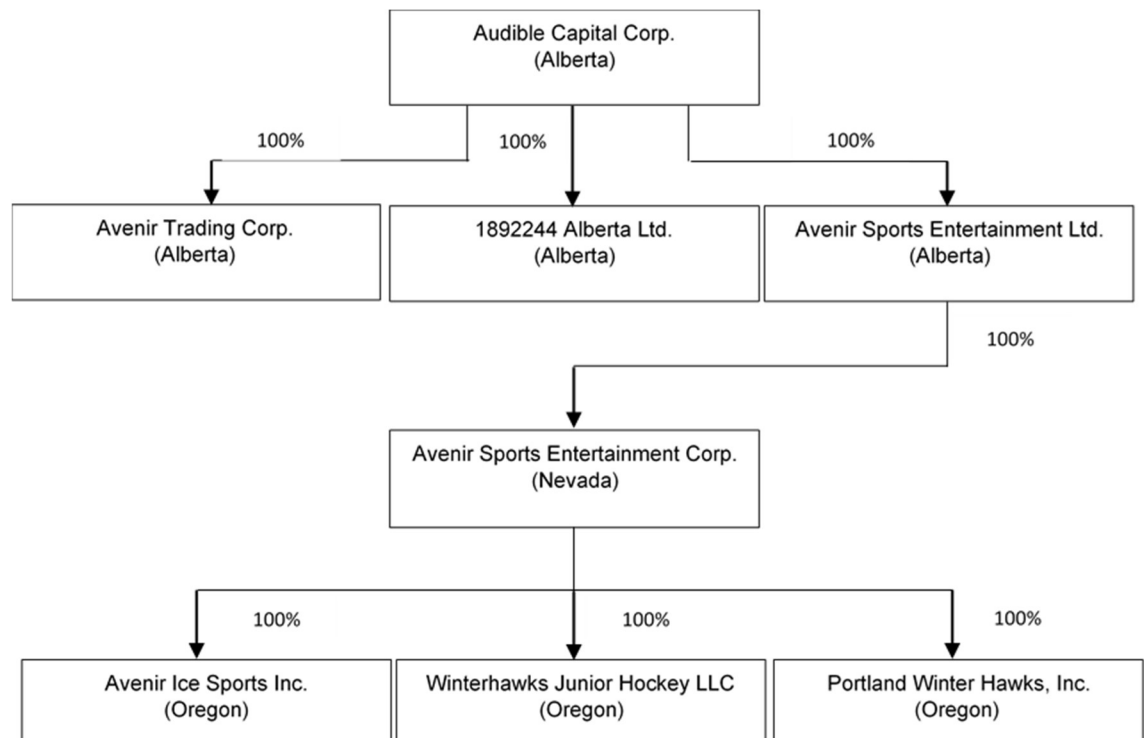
Audible Capital Corp.
(Alberta)

100%

100%

100%

Avenir Trading Corp.
(Alberta)

1892244 Alberta Ltd.
(Alberta)

Avenir Sports Entertainment Ltd.
(Alberta)

100%

Avenir Sports Entertainment Corp.
(Nevada)

100%

100%

100%

Avenir Ice Sports Inc.
(Oregon)

Winterhawks Junior Hockey LLC
(Oregon)

Portland Winter Hawks, Inc.
(Oregon)